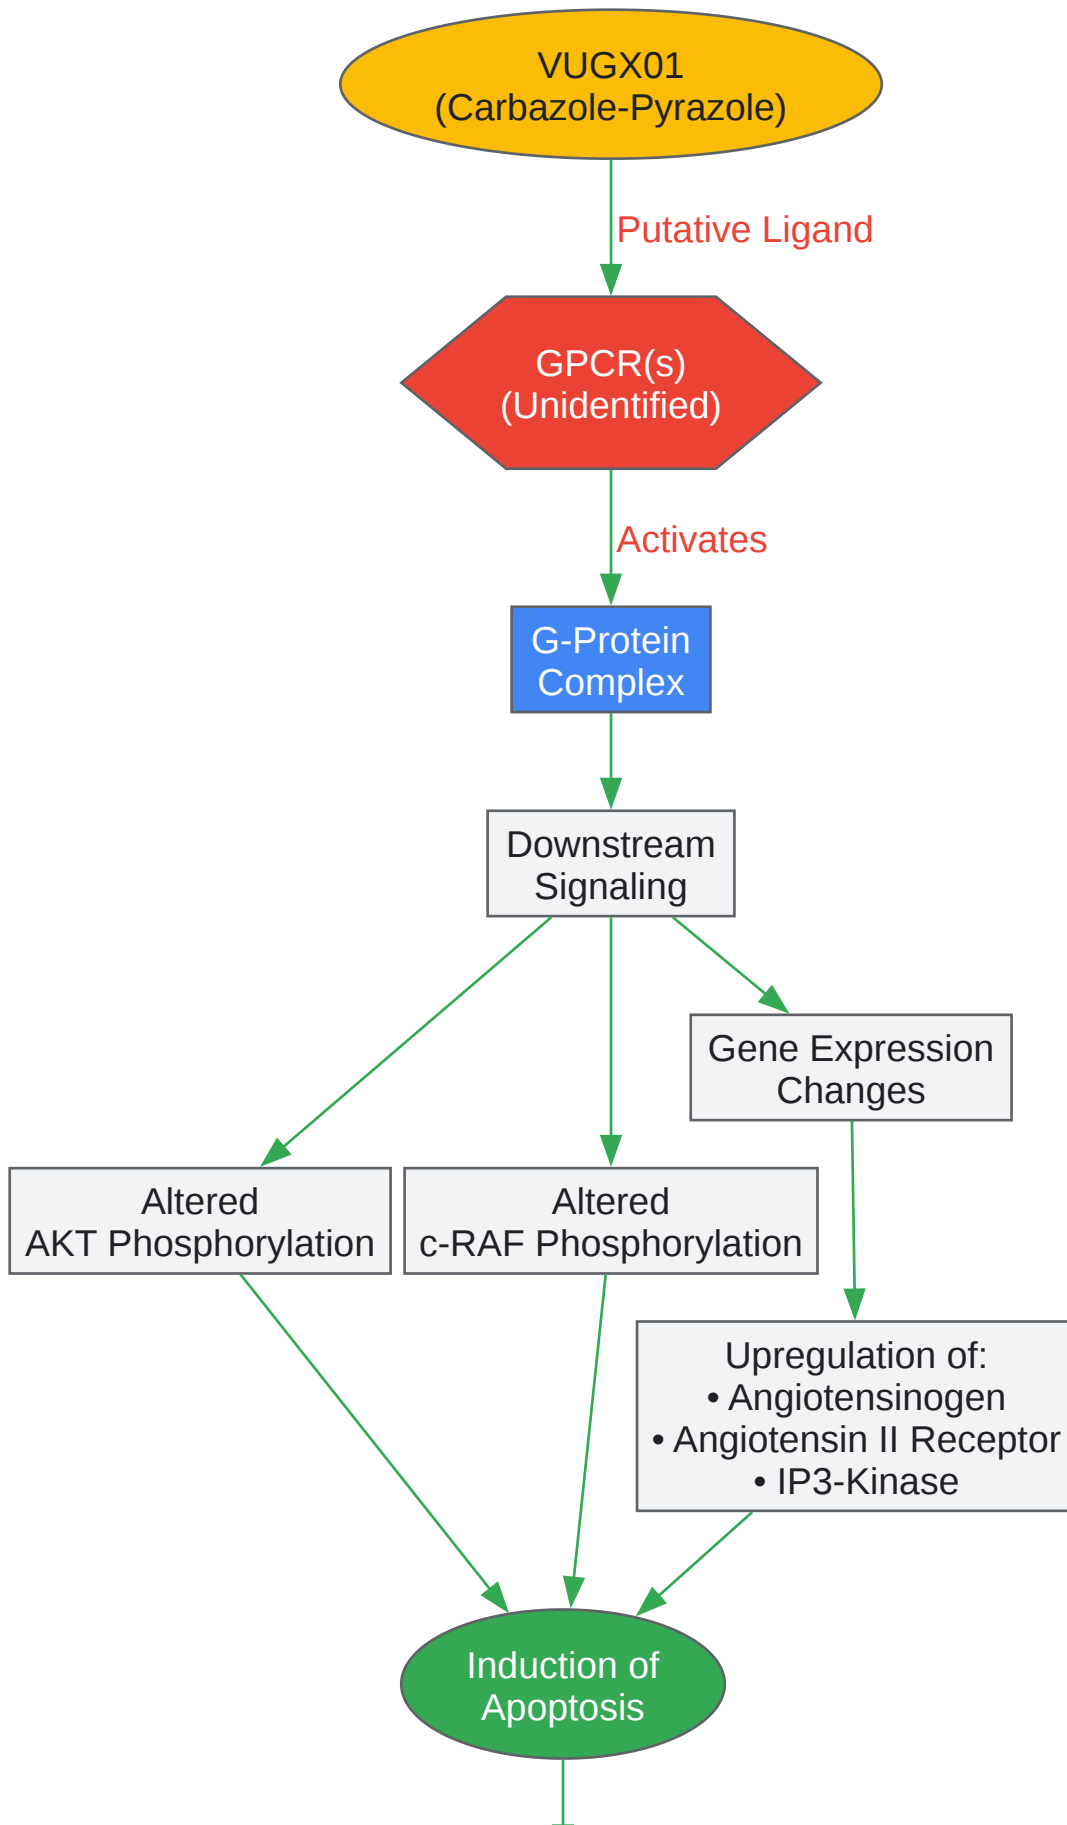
VUGX01
(Carbazole-Pyrazole)

Putative Ligand

GPCR(s)
(Unidentified)

Activates

G-Protein
Complex

Downstream
Signaling

Gene Expression
Changes

Altered
AKT Phosphorylation

Altered
c-RAF Phosphorylation

Upregulation of:
• Angiotensinogen
• Angiotensin II Receptor
• IP3-Kinase

Induction of
Apoptosis